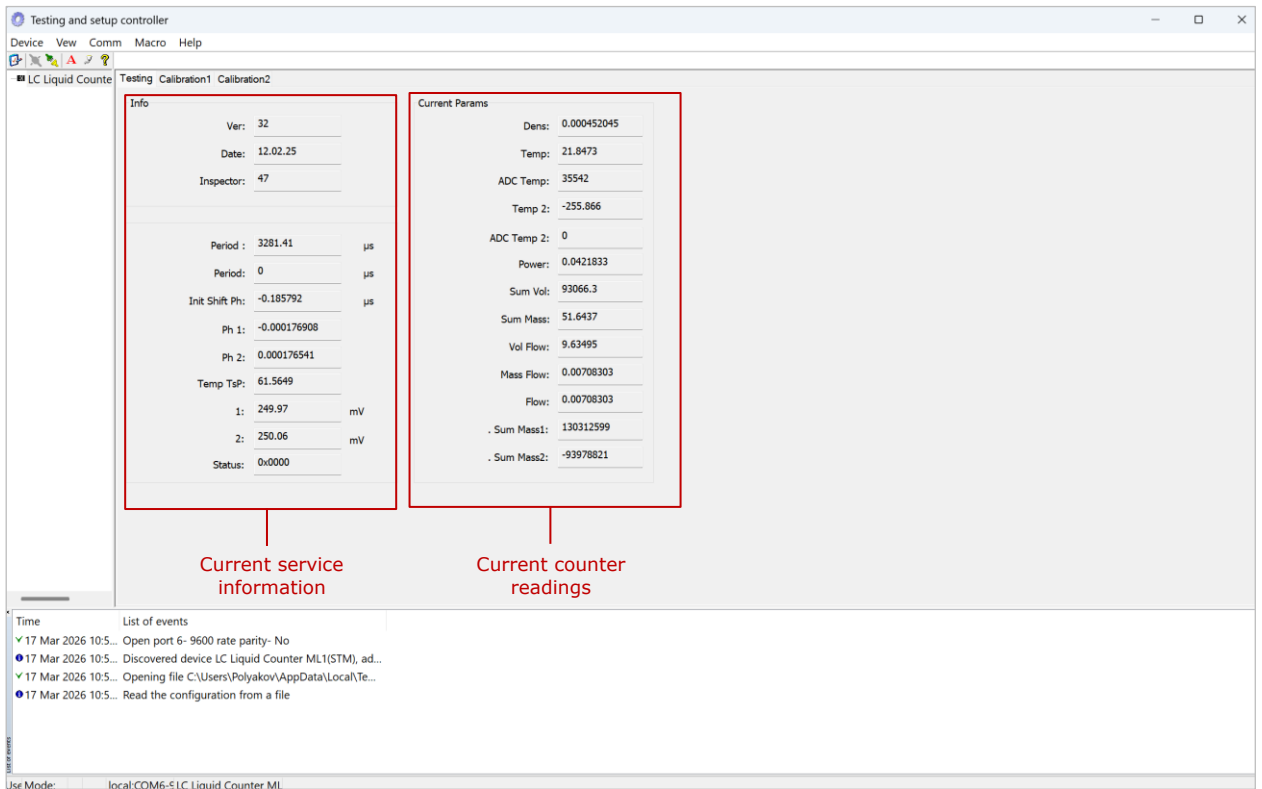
Testing and setup controller

Device Vew Comm Macro Help

LC Liquid Counte

Testing Calibration1 Calibration2

Info

Ver: 32

Date: 12.02.25

Inspector: 47

Period : 3281.41 µs

Period: 0 µs

Init Shift Ph: -0.185792 µs

Ph 1: -0.000176908

Ph 2: 0.000176541

Temp TsP: 61.5649

1: 249.97 mV

2: 250.06 mV

Status: 0x0000

Current Params

Dens: 0.000452045

Temp: 21.8473

ADC Temp: 35542

Temp 2: -255.866

ADC Temp 2: 0

Power: 0.0421833

Sum Vol: 93066.3

Sum Mass: 51.6437

Vol Flow: 9.63495

Mass Flow: 0.00708303

Flow: 0.00708303

. Sum Mass1: 130312599

. Sum Mass2: -93978821

Current service information

Current counter readings

| Time | List of events |
|---|---|
| 17 Mar 2026 10:5... | Open port 6- 9600 rate parity- No |
| 17 Mar 2026 10:5... | Discovered device LC Liquid Counter ML1(STM), ad... |
| 17 Mar 2026 10:5... | Opening file C:\Users\Polyakov\AppData\Local\Te... |
| 17 Mar 2026 10:5... | Read the configuration from a file |

List of events

Jse Mode: local:COM6-S LC Liquid Counter ML